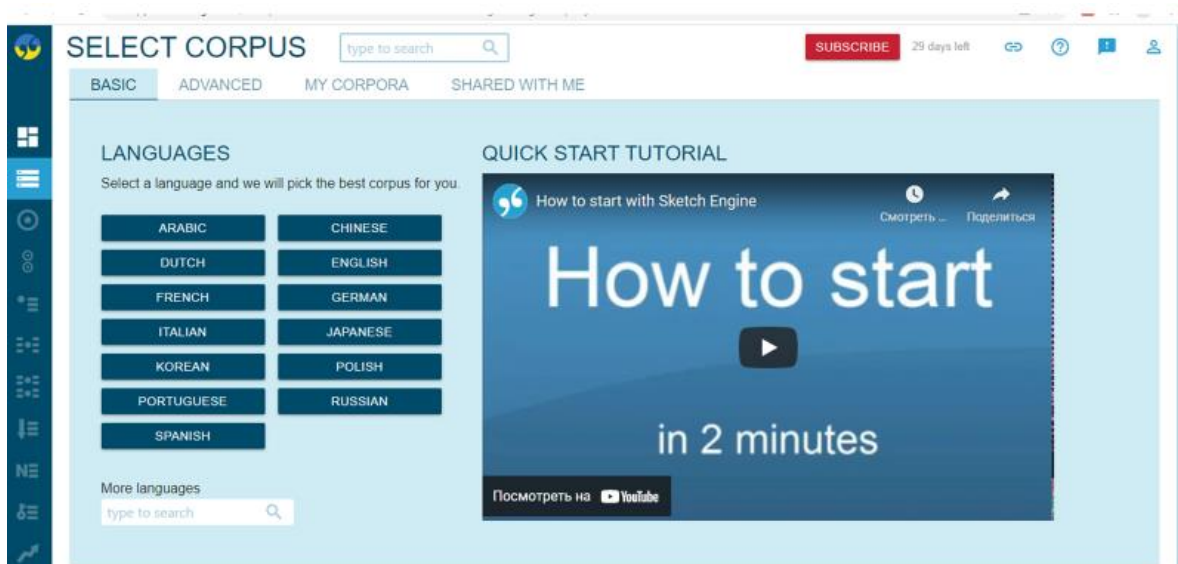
SELECT CORPUS type to search SUBSCRIBE 29 days left

BASIC ADVANCED MY CORPORA SHARED WITH ME

LANGUAGES

Select a language and we will pick the best corpus for you.

| ARABIC | CHINESE |
|---|---|
| DUTCH | ENGLISH |
| FRENCH | GERMAN |
| ITALIAN | JAPANESE |
| KOREAN | POLISH |
| PORTUGUESE | RUSSIAN |
| SPANISH | |

More languages

type to search

QUICK START TUTORIAL

How to start with Sketch Engine

Смотреть ... Поделиться

How to start

in 2 minutes

Посмотреть на YouTube